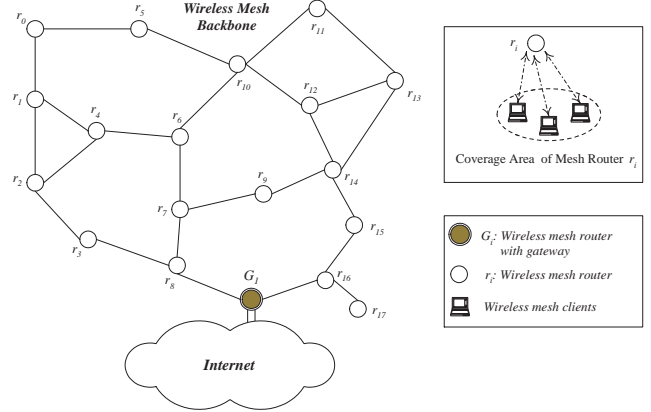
Wireless Mesh Backbone

$r_0$
$r_5$
$r_{11}$
$r_1$
$r_4$
$r_{10}$
$r_{12}$
$r_{13}$
$r_6$
$r_2$
$r_9$
$r_{14}$
$r_7$
$r_{15}$
$r_3$
$r_8$
$G_1$
$r_{16}$
$r_{17}$

Internet

$r_i$

Coverage Area of Mesh Router $r_i$

$G_i$: Wireless mesh router with gateway
$r_i$: Wireless mesh router
Wireless mesh clients